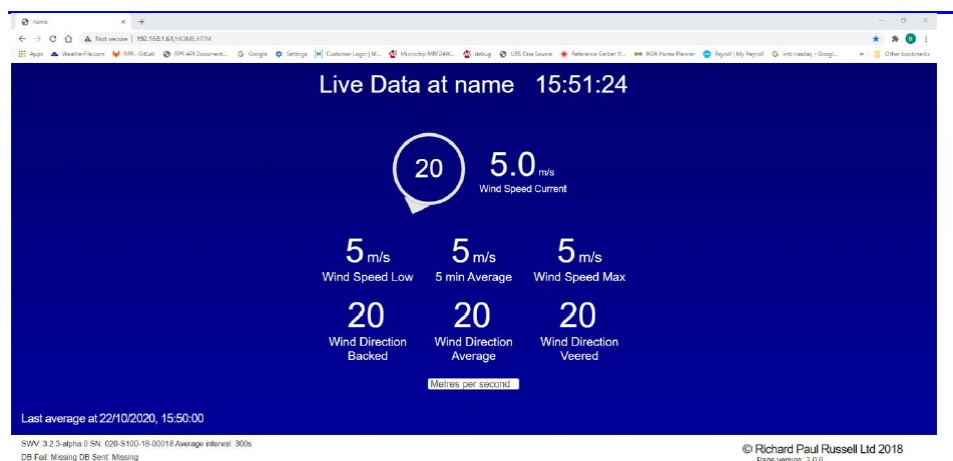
Name × +

← → C ⌂ Not secure | 192.168.1.61/HOME.HTM

Apps WeatherFile.com RPI - GitLab RPI API Document... Google Settings Customer Login | M... Microchip MRF24W... debug UBS One Source Reference Gerber V... IKEA Home Planner Payroll | My Payroll intc nasdaq - Googl... » Other bookmarks

Live Data at name 15:51:24

20

5.0 m/s
Wind Speed Current

5 m/s
Wind Speed Low

5 m/s
5 min Average

5 m/s
Wind Speed Max

20
Wind Direction Backed

20
Wind Direction Average

20
Wind Direction Veered

Metres per second

Last average at 22/10/2020, 15:50:00

SWV: 3.2.3-alpha 0 SN: 020-S100-18-00018 Average interval: 300s
DB Fail: Missing DB Sent: Missing

© Richard Paul Russell Ltd 2018
Page version: 2.0.0